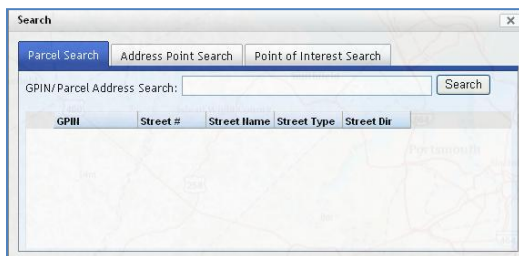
Search

×

Parcel Search | Address Point Search | Point of Interest Search

GPIN/Parcel Address Search:

Search

| GPIN | Street # | Street Name | Street Type | Street Dir |
|---|---|---|---|---|

Portsmouth